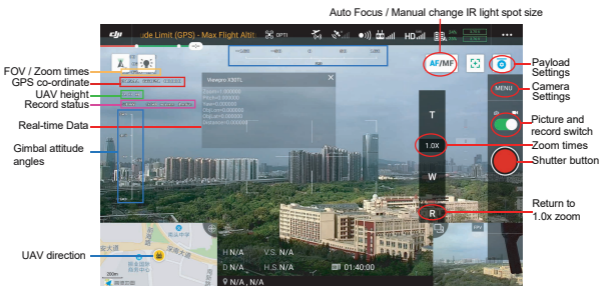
Auto Focus / Manual change IR light spot size

FOV / Zoom times
GPS co-ordinate
UAV height
Record status
Real-time Data
Gimbal attitude angles
UAV direction

Payload Settings
Camera Settings
Picture and record switch
Zoom times
Shutter button
Return to 1.0x zoom

de Limit (GPS) - Max Flight Altit
GPS
HD
AF/MF
MENU
T
1.0X
W
R
H N/A
V.S. N/A
D N/A
H.S. N/A
01:40:00
N/A , N/A
200m